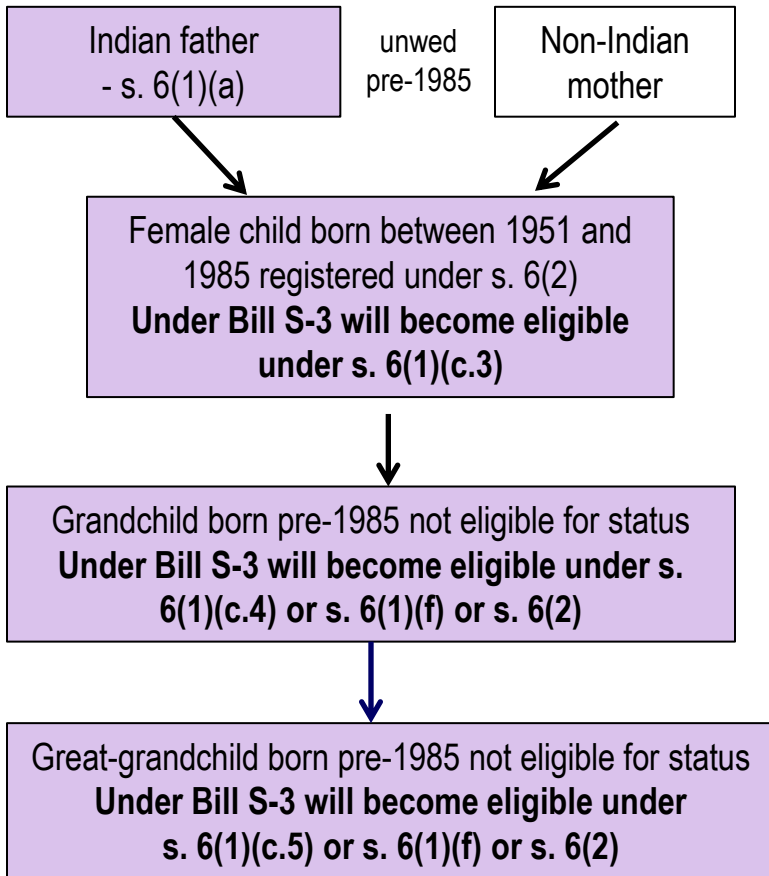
Indian father
- s. 6(1)(a)

unwed
pre-1985

Non-Indian
mother

Female child born between 1951 and 1985 registered under s. 6(2)
**Under Bill S-3 will become eligible under s. 6(1)(c.3)**

Grandchild born pre-1985 not eligible for status
**Under Bill S-3 will become eligible under s. 6(1)(c.4) or s. 6(1)(f) or s. 6(2)**

Great-grandchild born pre-1985 not eligible for status
**Under Bill S-3 will become eligible under s. 6(1)(c.5) or s. 6(1)(f) or s. 6(2)**